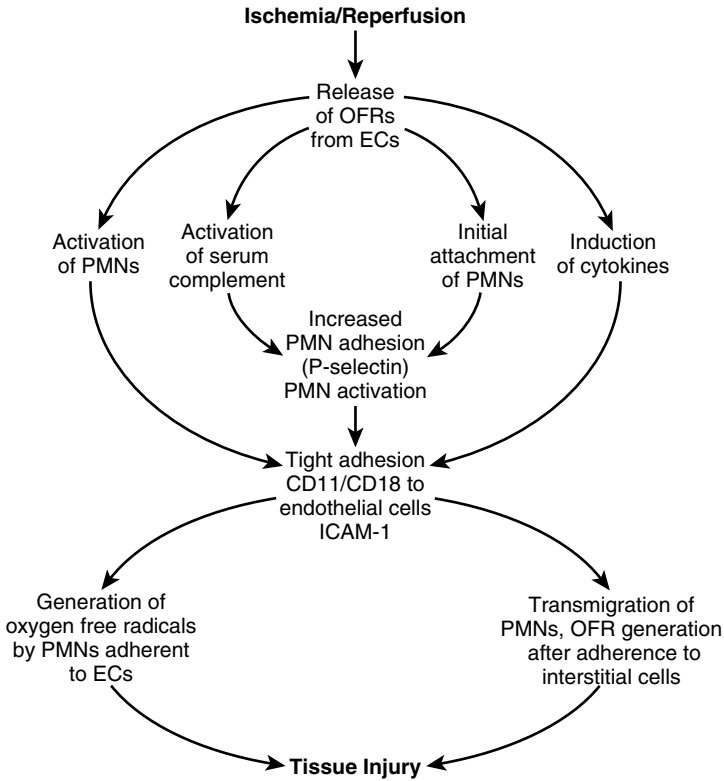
**Ischemia/Reperfusion**

Release of OFRs from ECs

Activation of PMNs

Activation of serum complement

Initial attachment of PMNs

Induction of cytokines

Increased PMN adhesion (P-selectin) PMN activation

Tight adhesion CD11/CD18 to endothelial cells ICAM-1

Generation of oxygen free radicals by PMNs adherent to ECs

Transmigration of PMNs, OFR generation after adherence to interstitial cells

**Tissue Injury**